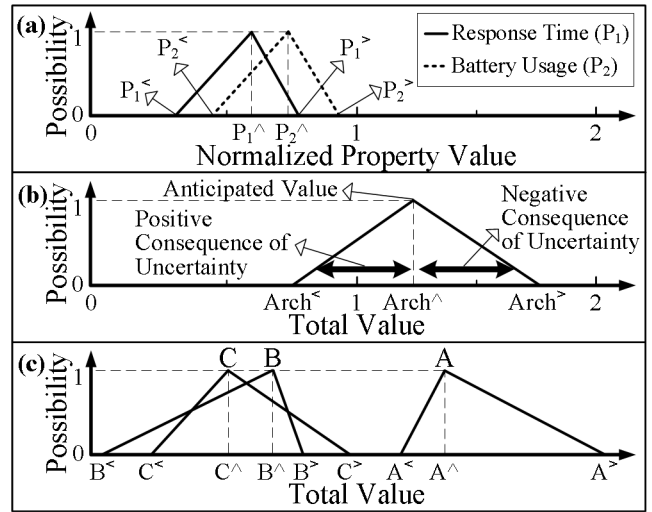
(a)

Response Time ($P_1$)

Battery Usage ($P_2$)

Possibility

1

0

$P_2^<$

$P_1^>$

$P_1^<$

$P_2^>$

0

$P_1^\wedge$

$P_2^\wedge$

1

2

Normalized Property Value

(b)

Anticipated Value

Negative Consequence of Uncertainty

Positive Consequence of Uncertainty

Possibility

1

0

0

$Arch^<$

1

$Arch^\wedge$

$Arch^>$

2

Total Value

(c)

C

B

A

Possibility

1

0

$B^<$

$C^<$

$C^\wedge$

$B^\wedge$

$B^>$

$C^>$

$A^<$

$A^\wedge$

$A^>$

Total Value